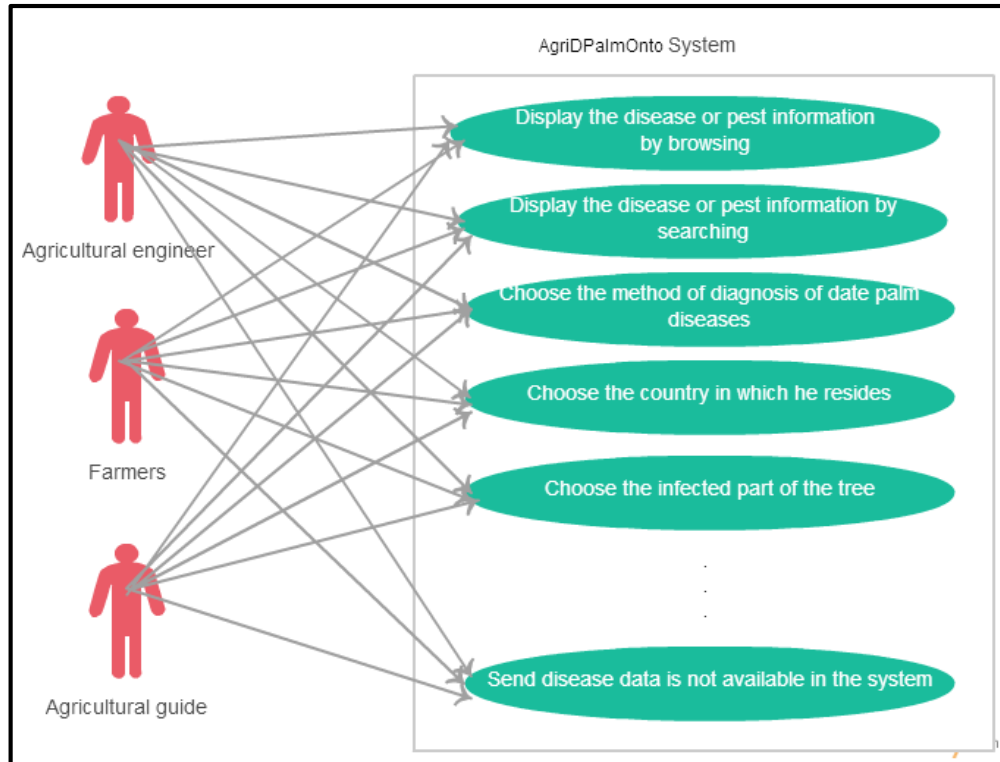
AgriDPalmOnto System

Agricultural engineer

Farmers

Agricultural guide

Display the disease or pest information by browsing

Display the disease or pest information by searching

Choose the method of diagnosis of date palm diseases

Choose the country in which he resides

Choose the infected part of the tree

.
.
.

Send disease data is not available in the system